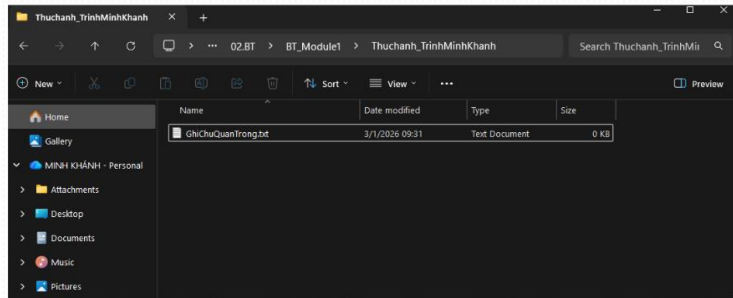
Thuchanh_TrinhMinhKhanh × +

> ··· 02.BT > BT_Module1 > Thuchanh_TrinhMinhKhanh

Search Thuchanh_TrinhMi

New Sort View ··· Preview

Home
Gallery
MINH KHÁNH - Personal
Attachments
Desktop
Documents
Music
Pictures

| Name | Date modified | Type | Size |
|---|---|---|---|
| GhiChuQuanTrong.txt | 3/1/2026 09:31 | Text Document | 0 KB |